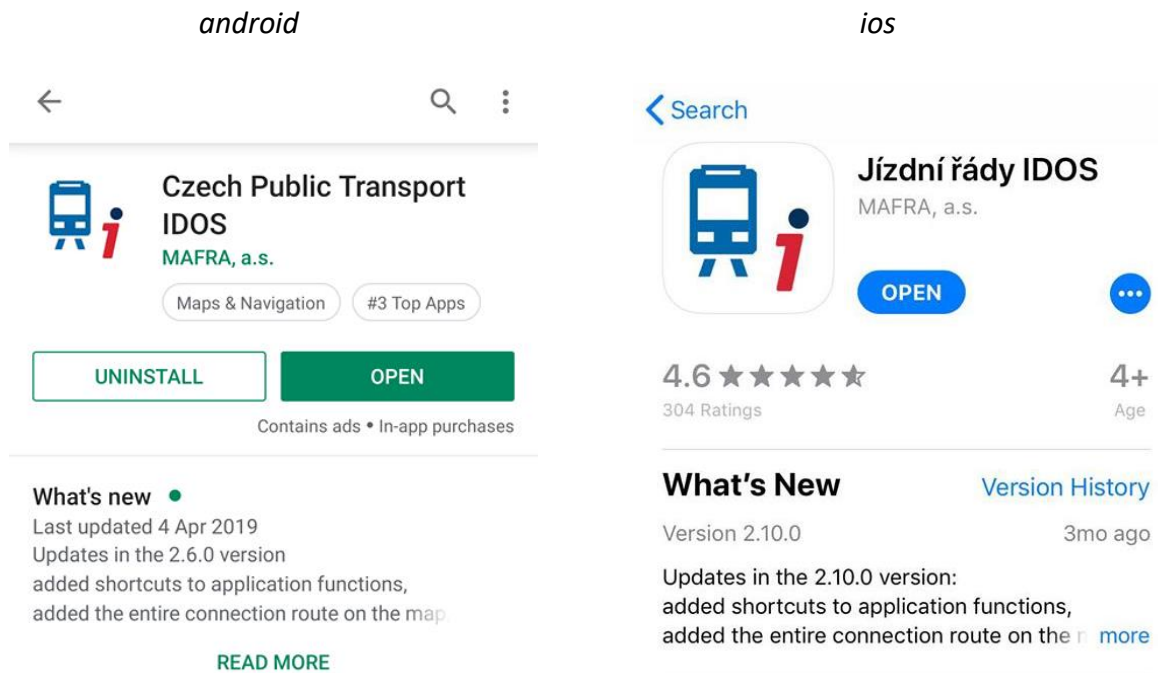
android

Czech Public Transport IDOS
MAFRA, a.s.
Maps & Navigation
#3 Top Apps
UNINSTALL
OPEN
Contains ads • In-app purchases

What's new
Last updated 4 Apr 2019
Updates in the 2.6.0 version
added shortcuts to application functions,
added the entire connection route on the map

READ MORE

ios

Search
Jízdní řády IDOS
MAFRA, a.s.
OPEN
4.6
304 Ratings
4+
Age

What's New
Version History
Version 2.10.0
3mo ago
Updates in the 2.10.0 version:
added shortcuts to application functions,
added the entire connection route on the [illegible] more